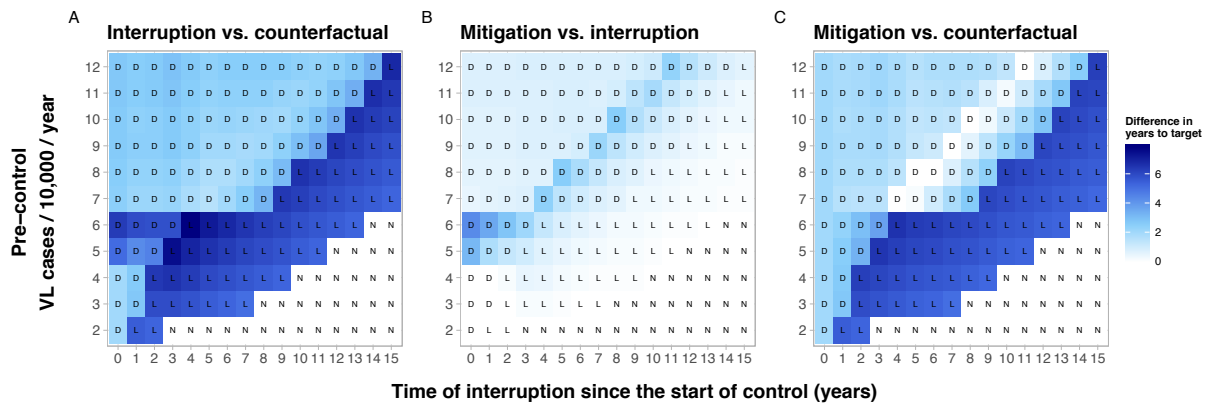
A
Interruption vs. counterfactual

Pre−control
VL cases / 10,000 / year

| | | | | | | | | | | | | | | | | |
|---|---|---|---|---|---|---|---|---|---|---|---|---|---|---|---|---|
| 12 | D | D | D | D | D | D | D | D | D | D | D | D | D | D | D | L |
| 11 | D | D | D | D | D | D | D | D | D | D | D | D | D | D | L | L |
| 10 | D | D | D | D | D | D | D | D | D | D | D | D | D | L | L | L |
| 9 | D | D | D | D | D | D | D | D | D | D | D | D | L | L | L | L |
| 8 | D | D | D | D | D | D | D | D | D | D | L | L | L | L | L | L |
| 7 | D | D | D | D | D | D | D | D | D | L | L | L | L | L | L | L |
| 6 | D | D | D | D | L | L | L | L | L | L | L | L | L | L | N | N |
| 5 | D | D | D | L | L | L | L | L | L | L | L | L | N | N | N | N |
| 4 | D | D | L | L | L | L | L | L | L | L | N | N | N | N | N | N |
| 3 | D | D | L | L | L | L | L | L | N | N | N | N | N | N | N | N |
| 2 | D | L | L | N | N | N | N | N | N | N | N | N | N | N | N | N |
| | 0 | 1 | 2 | 3 | 4 | 5 | 6 | 7 | 8 | 9 | 10 | 11 | 12 | 13 | 14 | 15 |

B
Mitigation vs. interruption

| | | | | | | | | | | | | | | | | |
|---|---|---|---|---|---|---|---|---|---|---|---|---|---|---|---|---|
| 12 | D | D | D | D | D | D | D | D | D | D | D | D | D | D | D | L |
| 11 | D | D | D | D | D | D | D | D | D | D | D | D | D | D | L | L |
| 10 | D | D | D | D | D | D | D | D | D | D | D | D | D | L | L | L |
| 9 | D | D | D | D | D | D | D | D | D | D | D | D | L | L | L | L |
| 8 | D | D | D | D | D | D | D | D | D | D | L | L | L | L | L | L |
| 7 | D | D | D | D | D | D | D | D | D | L | L | L | L | L | L | L |
| 6 | D | D | D | D | L | L | L | L | L | L | L | L | L | L | N | N |
| 5 | D | D | D | L | L | L | L | L | L | L | L | L | N | N | N | N |
| 4 | D | D | L | L | L | L | L | L | L | L | N | N | N | N | N | N |
| 3 | D | D | L | L | L | L | L | L | N | N | N | N | N | N | N | N |
| 2 | D | L | L | N | N | N | N | N | N | N | N | N | N | N | N | N |
| | 0 | 1 | 2 | 3 | 4 | 5 | 6 | 7 | 8 | 9 | 10 | 11 | 12 | 13 | 14 | 15 |

C
Mitigation vs. counterfactual

| | | | | | | | | | | | | | | | | |
|---|---|---|---|---|---|---|---|---|---|---|---|---|---|---|---|---|
| 12 | D | D | D | D | D | D | D | D | D | D | D | D | D | D | D | L |
| 11 | D | D | D | D | D | D | D | D | D | D | D | D | D | D | L | L |
| 10 | D | D | D | D | D | D | D | D | D | D | D | D | D | L | L | L |
| 9 | D | D | D | D | D | D | D | D | D | D | D | D | L | L | L | L |
| 8 | D | D | D | D | D | D | D | D | D | D | L | L | L | L | L | L |
| 7 | D | D | D | D | D | D | D | D | D | L | L | L | L | L | L | L |
| 6 | D | D | D | D | L | L | L | L | L | L | L | L | L | L | N | N |
| 5 | D | D | D | L | L | L | L | L | L | L | L | L | N | N | N | N |
| 4 | D | D | L | L | L | L | L | L | L | L | N | N | N | N | N | N |
| 3 | D | D | L | L | L | L | L | L | N | N | N | N | N | N | N | N |
| 2 | D | L | L | N | N | N | N | N | N | N | N | N | N | N | N | N |
| | 0 | 1 | 2 | 3 | 4 | 5 | 6 | 7 | 8 | 9 | 10 | 11 | 12 | 13 | 14 | 15 |

Difference in years to target
6
4
2
0

Time of interruption since the start of control (years)